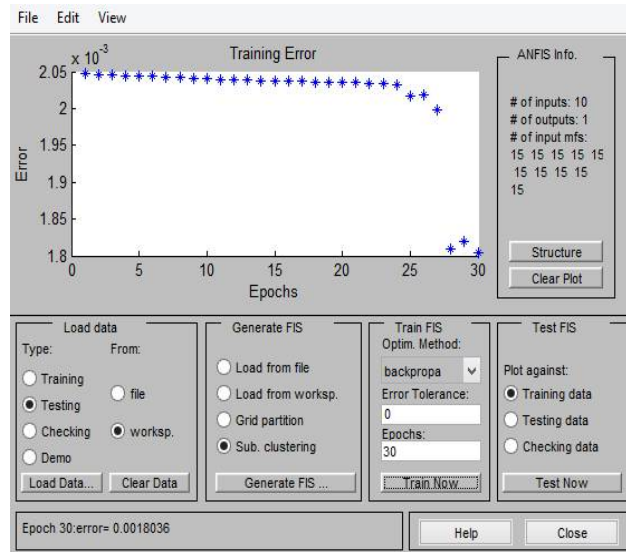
File Edit View

Training Error

$x 10^{-3}$

2.05
2
1.95
1.9
1.85
1.8

Error

0 5 10 15 20 25 30

Epochs

ANFIS Info.

# of inputs: 10
# of outputs: 1
# of input mfs:
15 15 15 15 15
15 15 15 15
15

Structure

Clear Plot

Load data

Type:
Training
Testing
Checking
Demo

From:
file
worksp.

Load Data...

Clear Data

Generate FIS

Load from file
Load from worksp.
Grid partition
Sub. clustering

Generate FIS ...

Train FIS
Optim. Method:
backpropa
Error Tolerance:
0
Epochs:
30

Train Now

Test FIS

Plot against:
Training data
Testing data
Checking data

Test Now

Epoch 30:error= 0.0018036

Help

Close